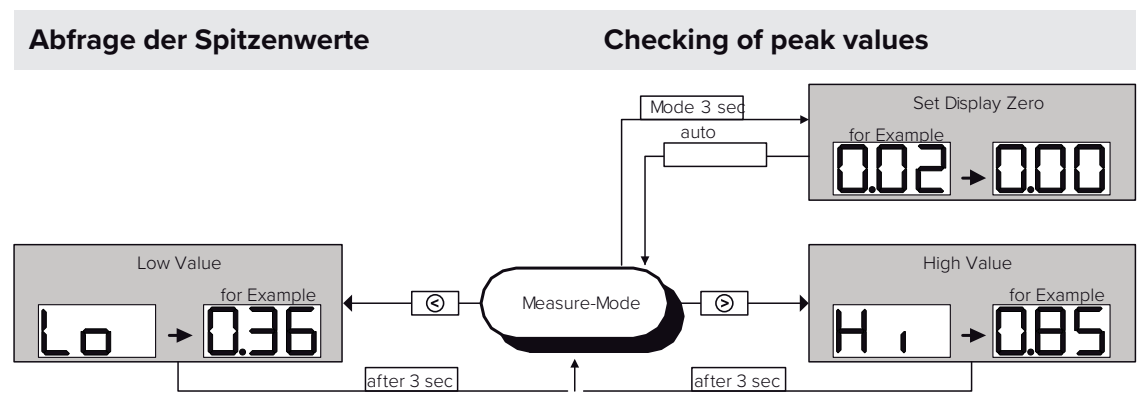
Abfrage der Spitzenwerte

Checking of peak values

Mode 3 sec

auto

Set Display Zero

for Example

0.02 → 0.00

Low Value

for Example

Lo → 0.36

<

Measure-Mode

>

High Value

for Example

Hi → 0.85

after 3 sec

after 3 sec